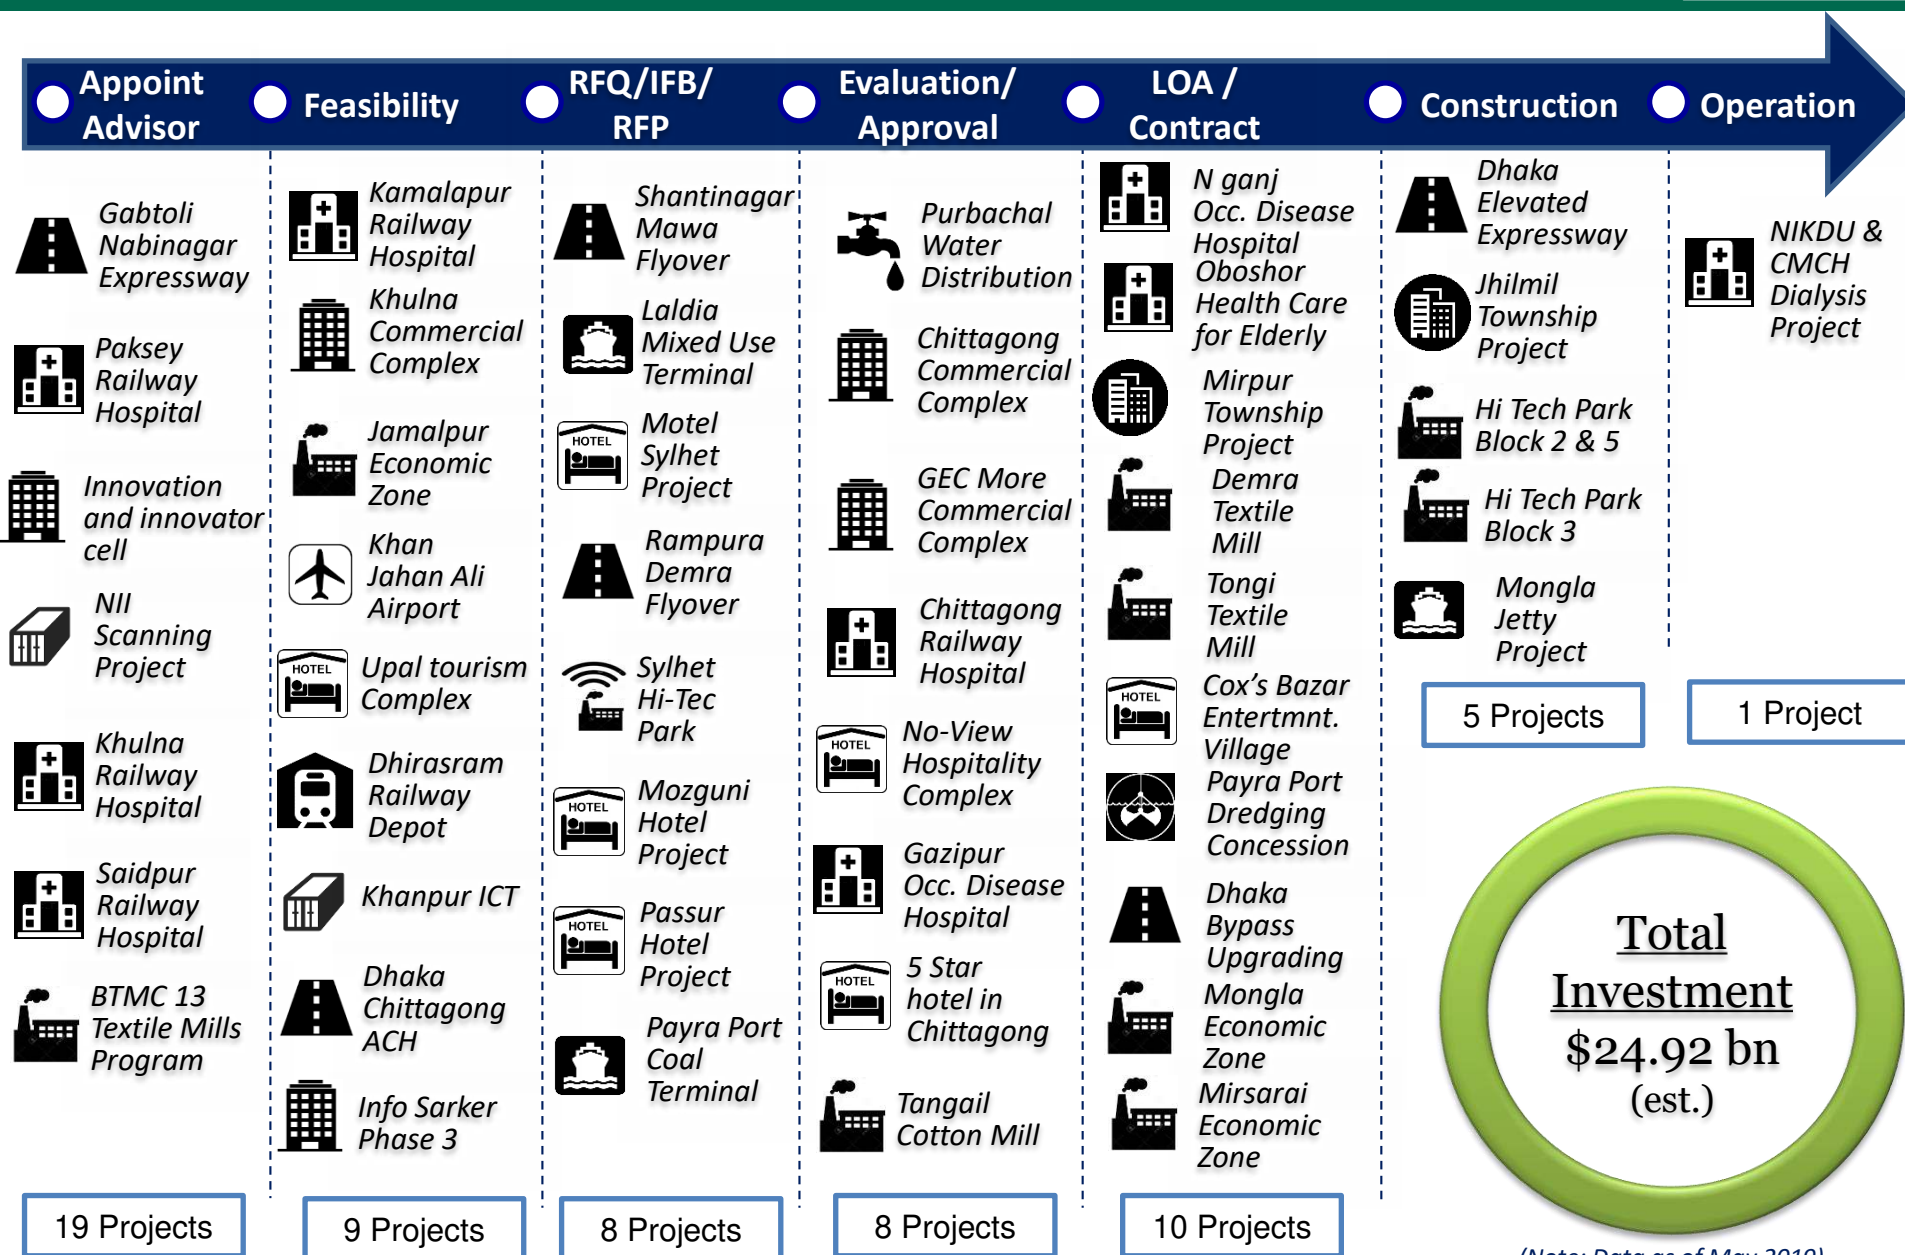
Appoint Advisor | Feasibility | RFQ/IFB/ RFP | Evaluation/ Approval | LOA / Contract | Construction | Operation

Gabtoli Nabinagar Expressway

Paksey Railway Hospital

Innovation and innovator cell

NII Scanning Project

Khulna Railway Hospital

Saidpur Railway Hospital

BTMC 13 Textile Mills Program

19 Projects

Kamalapur Railway Hospital

Khulna Commercial Complex

Jamalpur Economic Zone

Khan Jahan Ali Airport

HOTEL

Upal tourism Complex

Dhirasram Railway Depot

Khanpur ICT

Dhaka Chittagong ACH

Info Sarker Phase 3

9 Projects

Shantinagar Mawa Flyover

Laldia Mixed Use Terminal

HOTEL

Motel Sylhet Project

Rampura Demra Flyover

Sylhet Hi-Tec Park

HOTEL

Mozguni Hotel Project

HOTEL

Passur Hotel Project

Payra Port Coal Terminal

8 Projects

Purbachal Water Distribution

Chittagong Commercial Complex

GEC More Commercial Complex

Chittagong Railway Hospital

HOTEL

No-View Hospitality Complex

Gazipur Occ. Disease Hospital

HOTEL

5 Star hotel in Chittagong

Tangail Cotton Mill

8 Projects

N ganj Occ. Disease Hospital

Oboshor Health Care for Elderly

Mirpur Township Project

Demra Textile Mill

Tongi Textile Mill

HOTEL

Cox's Bazar Entertmnt. Village

Payra Port Dredging Concession

Dhaka Bypass Upgrading

Mongla Economic Zone

Mirsarai Economic Zone

10 Projects

Dhaka Elevated Expressway

Jhilmil Township Project

Hi Tech Park Block 2 & 5

Hi Tech Park Block 3

Mongla Jetty Project

5 Projects

NIKDU & CMCH Dialysis Project

1 Project

Total Investment $24.92 bn (est.)

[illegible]